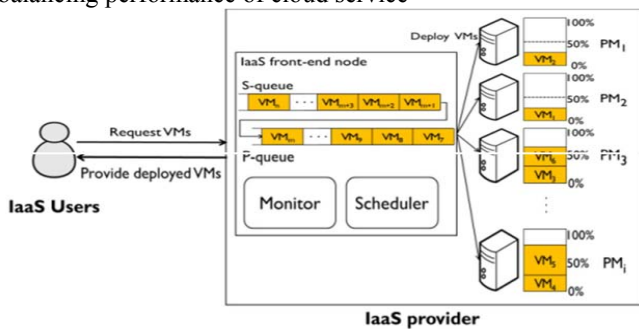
balancing performance of cloud service

Deploy VMs

IaaS front-end node

S-queue

$VM_n$ · · · $VM_{m+3}$ $VM_{m+2}$ $VM_{m+1}$

Request VMs

$VM_m$ · · · $VM_9$ $VM_8$ $VM_7$

P-queue

Provide deployed VMs

IaaS Users

Monitor

Scheduler

100%

50% $PM_1$

$VM_2$

0%

100%

50% $PM_2$

$VM_1$

0%

100%

$VM_6$ 50% $PM_3$

$VM_3$

0%

⋮

100%

$VM_5$ 50% $PM_i$

$VM_4$

0%

IaaS provider